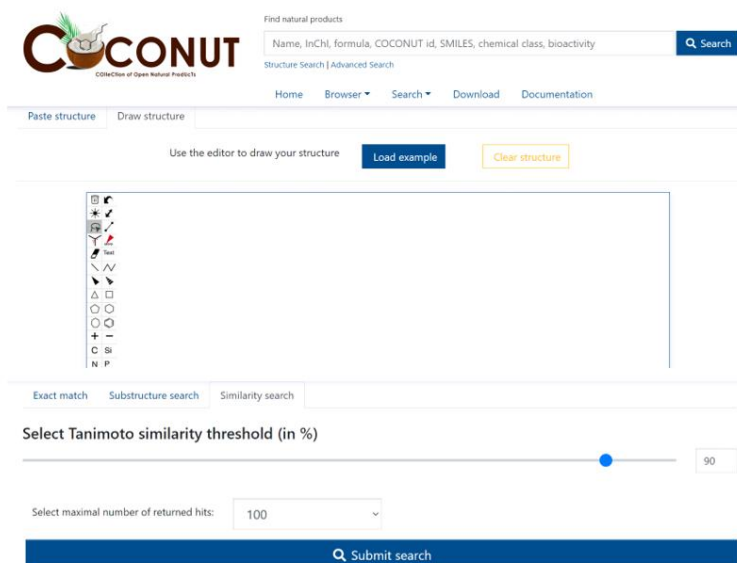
COCONUT
COlleCtion of Open Natural prodUcTs

Find natural products

Name, InChI, formula, COCONUT id, SMILES, chemical class, bioactivity

Search

Structure Search | Advanced Search

Home Browser Search Download Documentation

Paste structure Draw structure

Use the editor to draw your structure

Load example

Clear structure

Text
C Si
N P

Exact match Substructure search Similarity search

Select Tanimoto similarity threshold (in %)

90

Select maximal number of returned hits:

100

Submit search